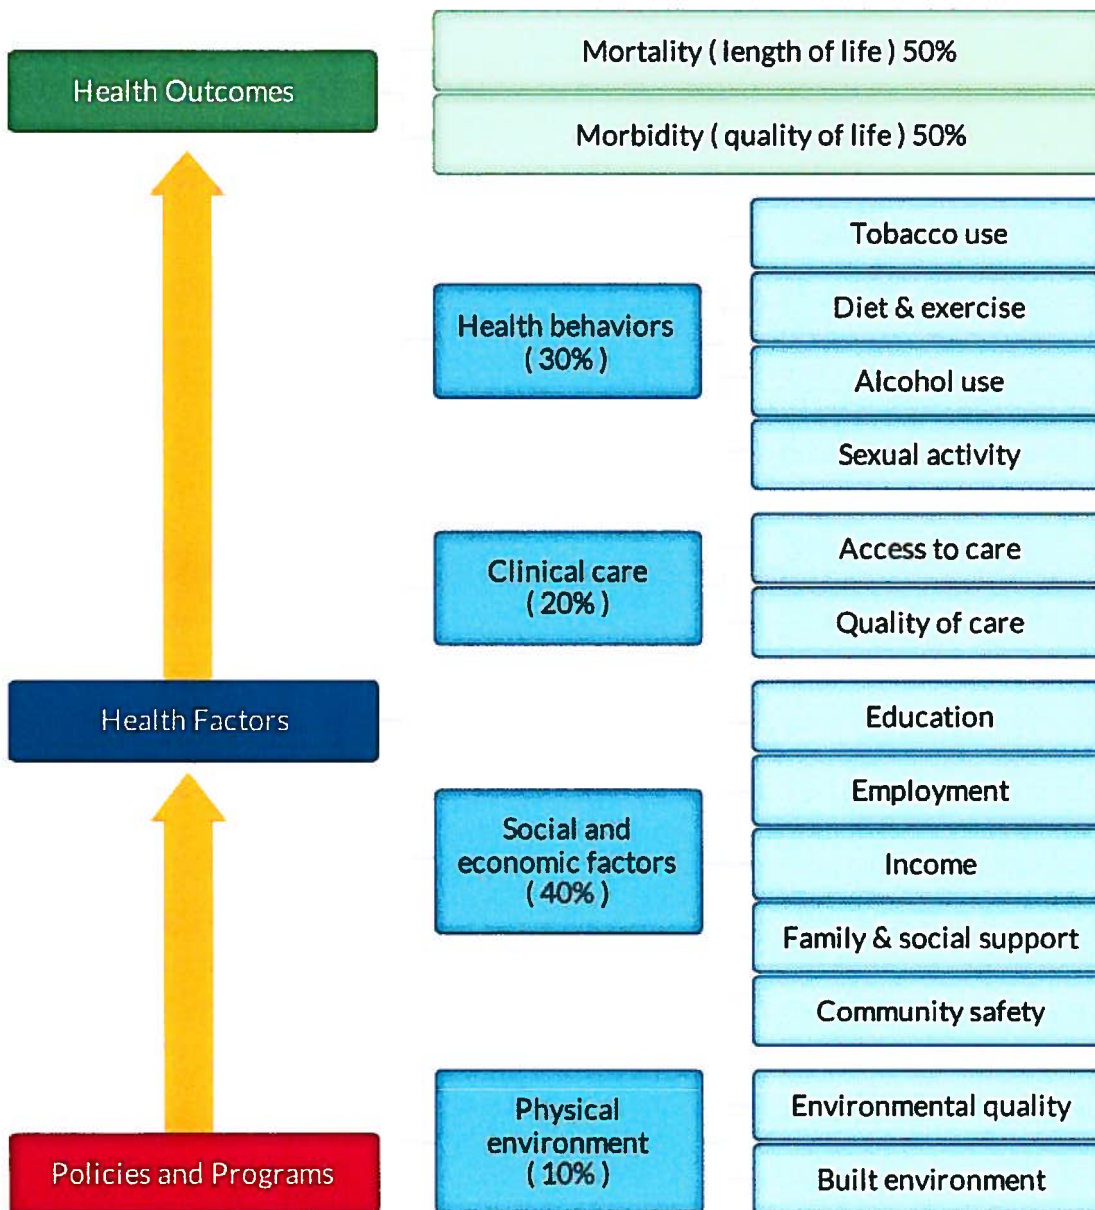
Health Outcomes

Mortality ( length of life ) 50%

Morbidity ( quality of life ) 50%

Health behaviors ( 30% )

Tobacco use

Diet & exercise

Alcohol use

Sexual activity

Clinical care ( 20% )

Access to care

Quality of care

Health Factors

Social and economic factors ( 40% )

Education

Employment

Income

Family & social support

Community safety

Physical environment ( 10% )

Environmental quality

Built environment

Policies and Programs